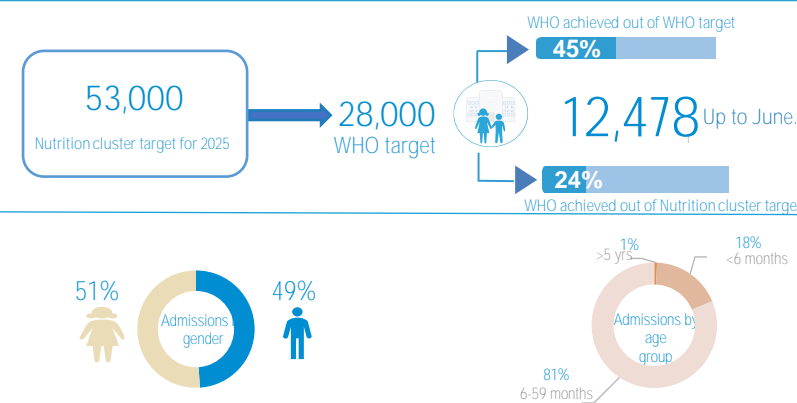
53,000

Nutrition cluster target for 2025

28,000
WHO target

WHO achieved out of WHO target

45%

12,478 Up to June.

24%

WHO achieved out of Nutrition cluster targe

51%

Admissions by gender

49%

1%
>5 yrs

18%
<6 months

Admissions by age group

81%
6-59 months